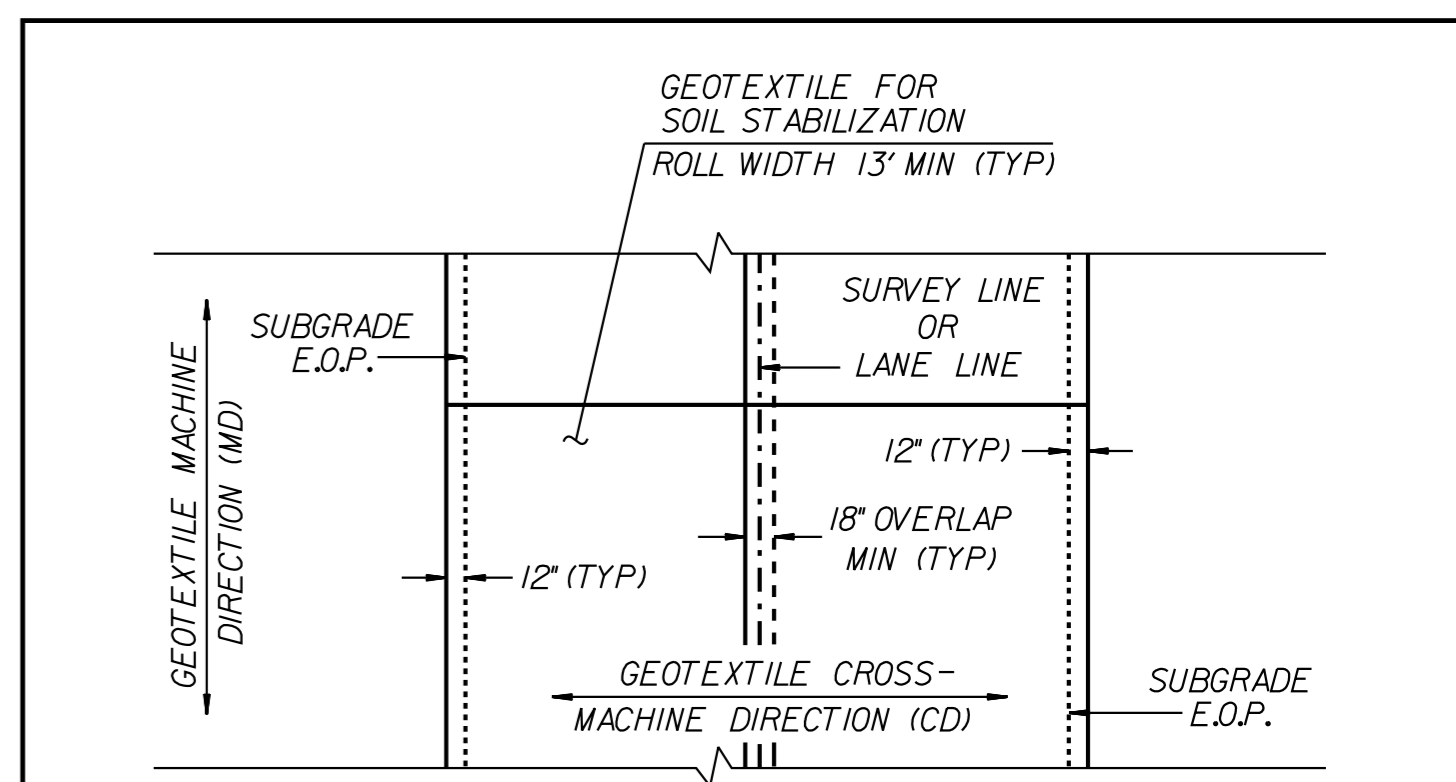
GEOTEXTILE FOR SOIL STABILIZATION
ROLL WIDTH 13' MIN (TYP)

GEOTEXTILE MACHINE DIRECTION (MD)

SUBGRADE E.O.P.

SURVEY LINE OR LANE LINE

12" (TYP)

18" OVERLAP MIN (TYP)

12" (TYP)

GEOTEXTILE CROSS-MACHINE DIRECTION (CD)

SUBGRADE E.O.P.